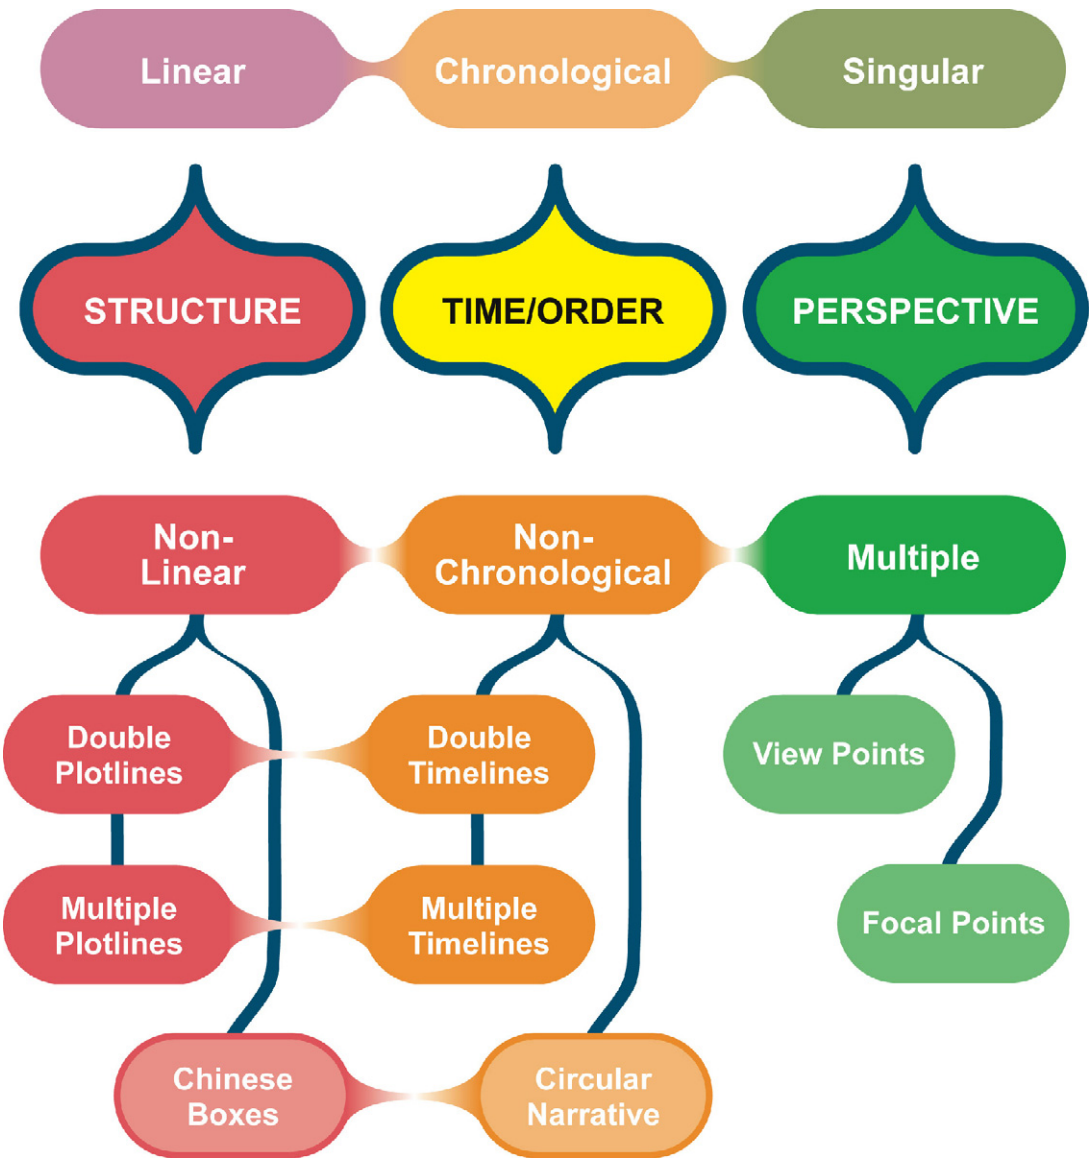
Linear
Chronological
Singular

STRUCTURE
TIME/ORDER
PERSPECTIVE

Non-Linear
Non-Chronological
Multiple

Double Plotlines
Double Timelines
View Points

Multiple Plotlines
Multiple Timelines
Focal Points

Chinese Boxes
Circular Narrative